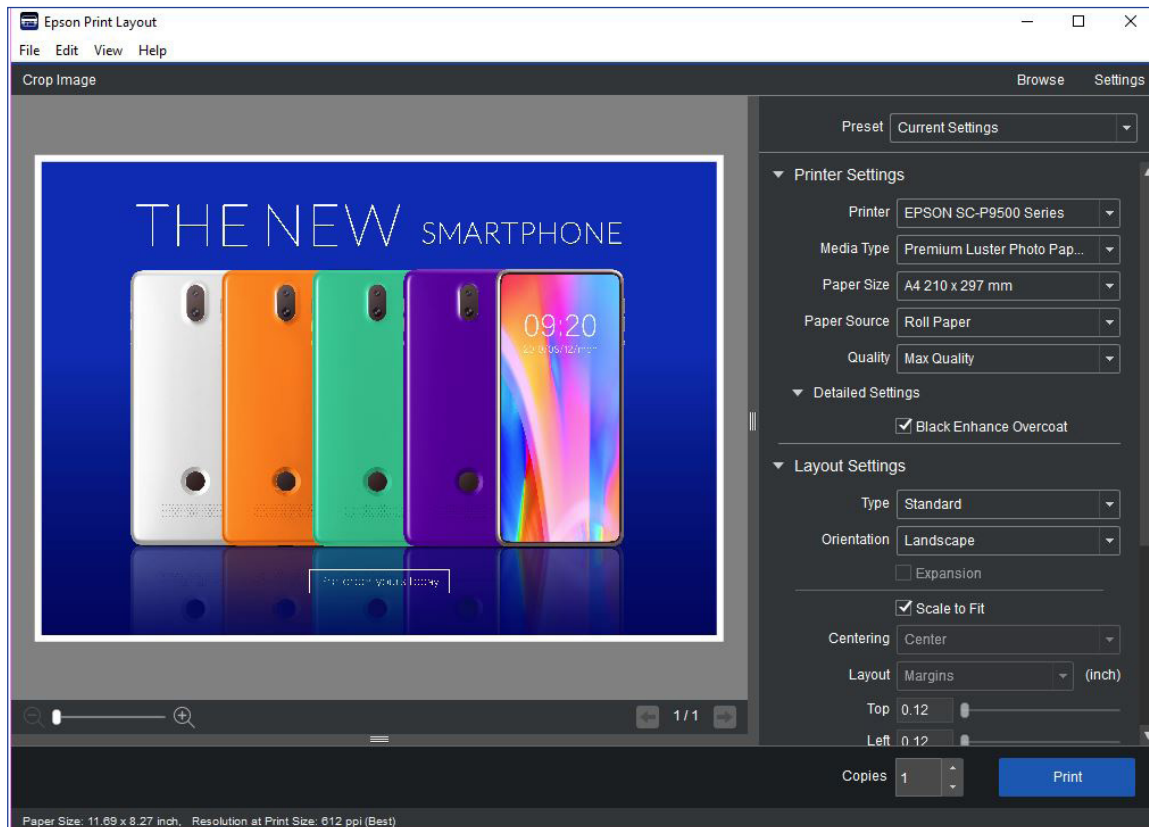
Epson Print Layout
File Edit View Help
Crop Image
Browse Settings

THE NEW SMARTPHONE
09:20
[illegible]
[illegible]

1/1

Preset Current Settings
Printer Settings
Printer EPSON SC-P9500 Series
Media Type Premium Luster Photo Pap...
Paper Size A4 210 x 297 mm
Paper Source Roll Paper
Quality Max Quality
Detailed Settings
Black Enhance Overcoat
Layout Settings
Type Standard
Orientation Landscape
Expansion
Scale to Fit
Centering Center
Layout Margins (inch)
Top 0.12
Left 0.12

Copies 1
Print

Paper Size: 11.69 x 8.27 inch, Resolution at Print Size: 612 ppi (Best)